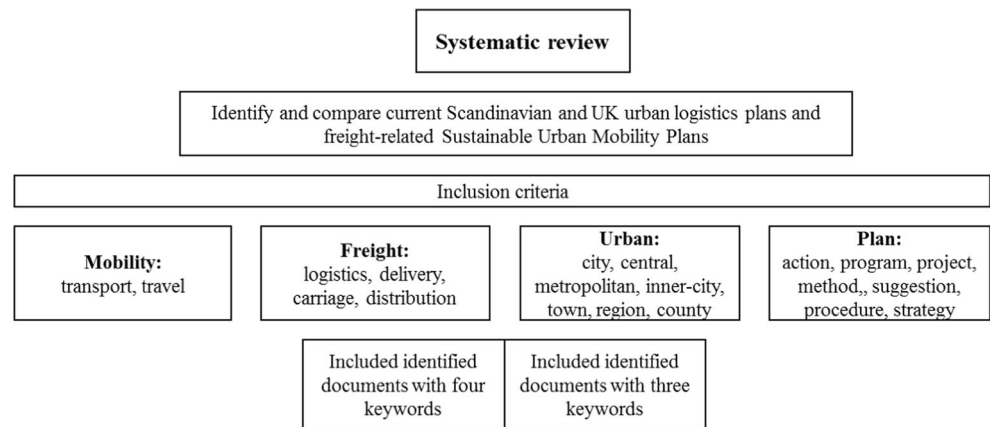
Systematic review

Identify and compare current Scandinavian and UK urban logistics plans and freight-related Sustainable Urban Mobility Plans

Inclusion criteria

Mobility:
transport, travel

Freight:
logistics, delivery, carriage, distribution

Urban:
city, central, metropolitan, inner-city, town, region, county

Plan:
action, program, project, method,, suggestion, procedure, strategy

Included identified documents with four keywords

Included identified documents with three keywords